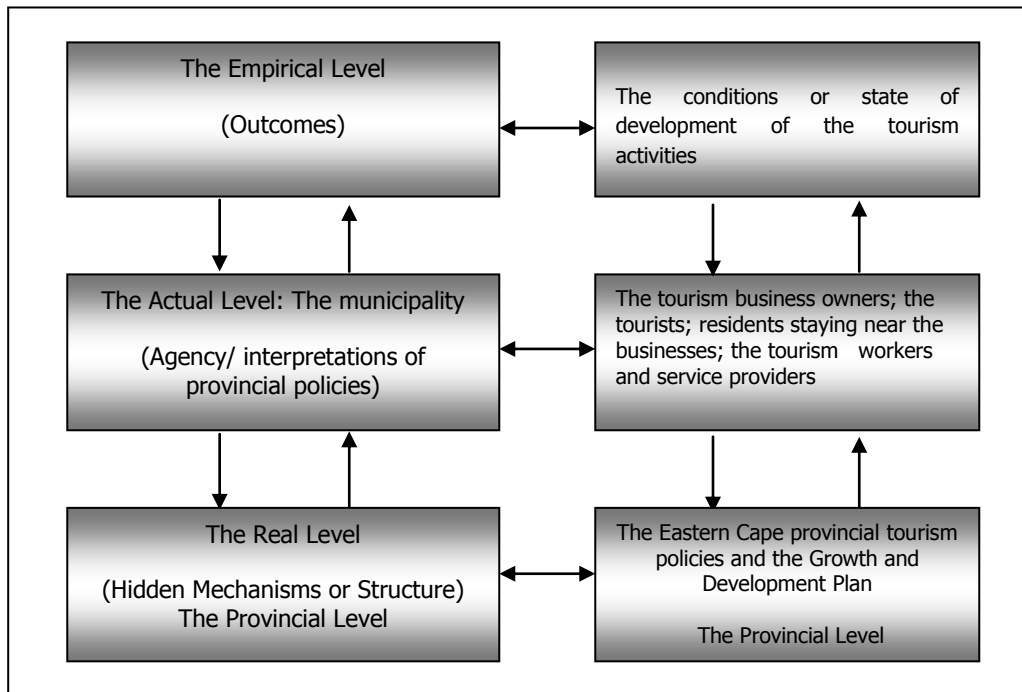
The Empirical Level

(Outcomes)

The conditions or state of development of the tourism activities

The Actual Level: The municipality

(Agency/ interpretations of provincial policies)

The tourism business owners; the tourists; residents staying near the businesses; the tourism workers and service providers

The Real Level

(Hidden Mechanisms or Structure)
The Provincial Level

The Eastern Cape provincial tourism policies and the Growth and Development Plan

The Provincial Level